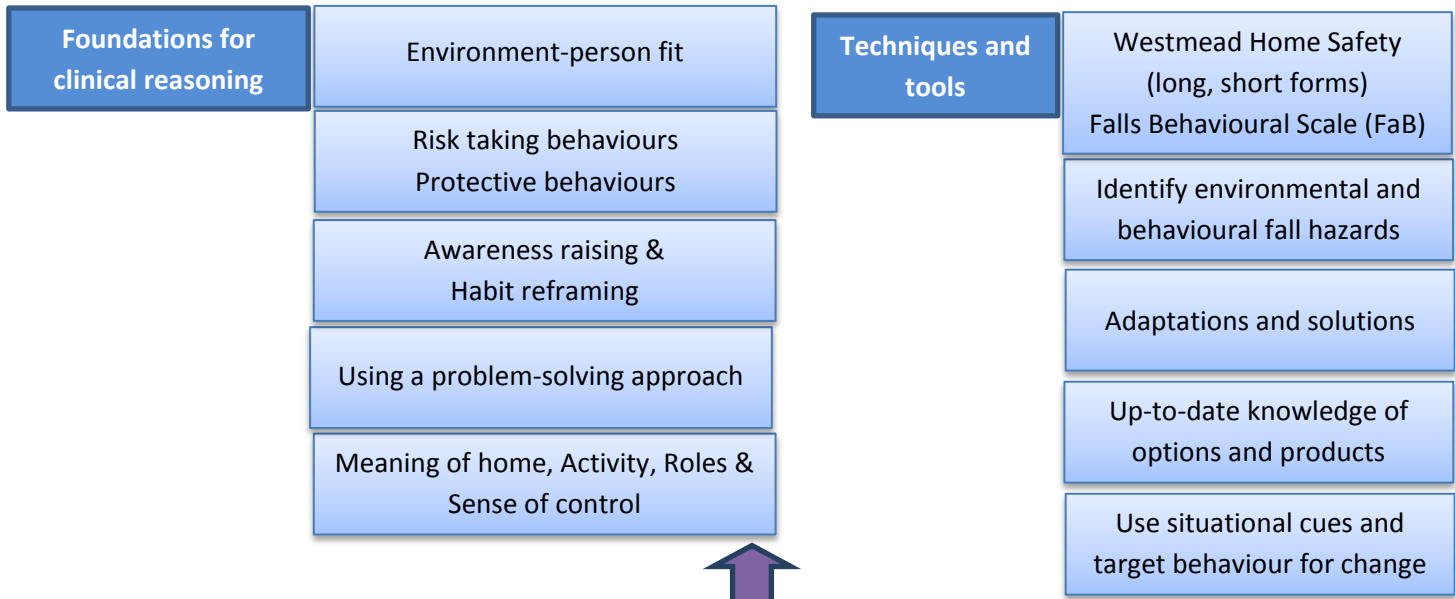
Foundations for clinical reasoning

Environment-person fit

Risk taking behaviours
Protective behaviours

Awareness raising &
Habit reframing

Using a problem-solving approach

Meaning of home, Activity, Roles &
Sense of control

Techniques and tools

Westmead Home Safety
(long, short forms)
Falls Behavioural Scale (FaB)

Identify environmental and behavioural fall hazards

Adaptations and solutions

Up-to-date knowledge of options and products

Use situational cues and target behaviour for change